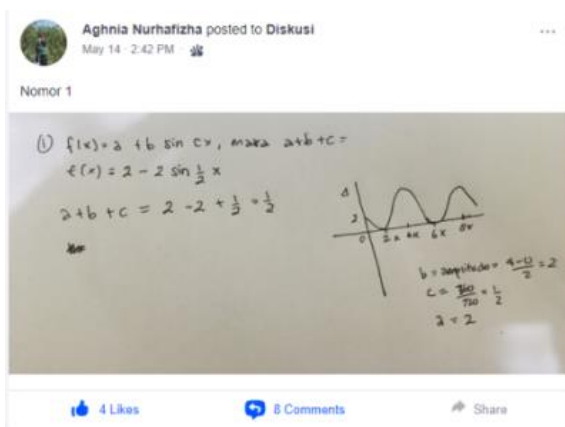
Aghnia Nurhafizha posted to Diskusi
May 14 · 2:42 PM ·

...

Nomor 1

① f(x) = a + b sin cx, maka a+b+c =
f(x) = 2 − 2 sin $\frac{1}{2}$ x
a+b+c = 2 − 2 + $\frac{1}{2}$ = $\frac{1}{2}$

4
2
0  2π  4π  6π  8π

b = amplitudo = $\frac{4-0}{2}$ = 2
c = $\frac{360}{720}$ = $\frac{1}{2}$
a = 2

4 Likes
8 Comments
Share